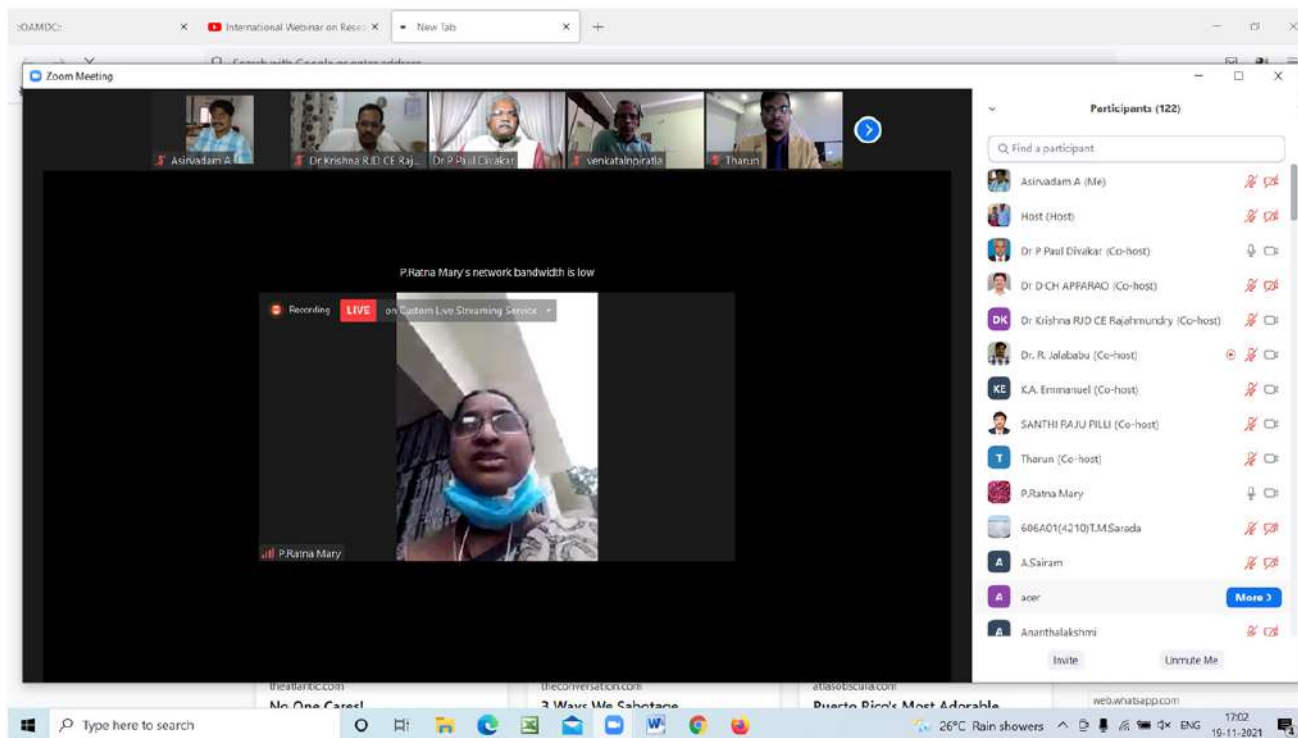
:OAMDC: ×
International Webinar on Rese ×
New Tab ×
+

Zoom Meeting

Asirvadam A
Dr Krishna RJD CE Raj...
Dr P Paul Divakar
venkatalnpiratla
Tharun

P.Ratna Mary's network bandwidth is low

Recording LIVE on Custom Live Streaming Service

P.Ratna Mary

Participants (122)

Find a participant

Asirvadam A (Me)
Host (Host)
Dr P Paul Divakar (Co-host)
Dr D CH APPARAO (Co-host)
DK Dr Krishna RJD CE Rajahmundry (Co-host)
Dr. R. Jalababu (Co-host)
KE K.A. Emmanuel (Co-host)
SANTHI RAJU PILLI (Co-host)
T Tharun (Co-host)
P.Ratna Mary
606A01(4210)T.M.Sarada
A A.Sairam
A acer
More >
A Ananthalakshmi

Invite
Unmute Me

theatlantic.com
No One Cares!
theconversation.com
3 Ways We Sabotage
atlasobscura.com
Puerto Rico's Most Adorable
web.whatsapp.com

Type here to search
26°C Rain showers
ENG
17:02
19-11-2021